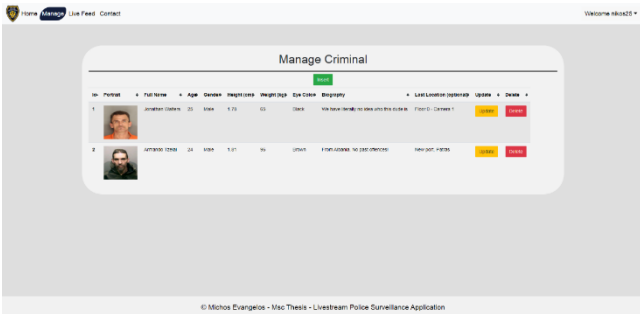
Home Manage Live Feed Contact

Welcome nikos26

Manage Criminal

Insert

| Id | Portrait | Full Name | Age | Gender | Height (cm) | Weight (kg) | Eye Colour | Biography | Last Location (optional) | Update | Delete |
|---|---|---|---|---|---|---|---|---|---|---|---|
| 1 | | Jonathan Walters | 25 | Male | 1.70 | 63 | Black | We have literally no idea who this dude is | Floor 0 - Camera 1 | Update | Delete |
| 2 | | Armando Itzela | 24 | Male | 1.81 | 95 | Brown | From Albania. No past offences | New port, Patras | Update | Delete |

© Michos Evangelos - Msc Thesis - Livestream Police Surveillance Application